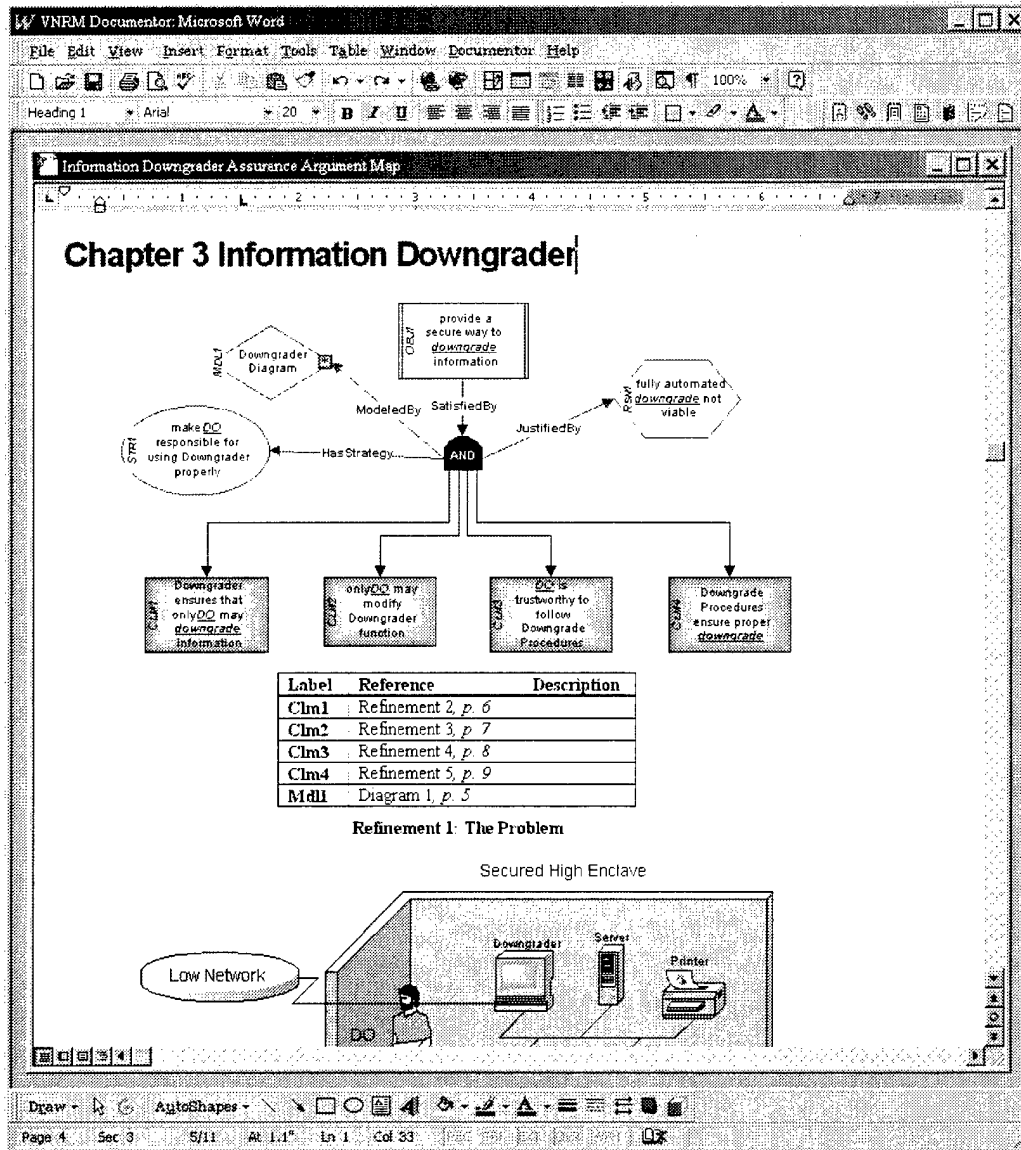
VNRM Documentor: Microsoft Word

File Edit View Insert Format Tools Table Window Documentor Help

100%

Heading 1 Arial 20

Information Downgrader Assurance Argument Map

Chapter 3 Information Downgrader

OBJ1 provide a secure way to downgrade information

MDL1 Downgrader Diagram

RSN1 fully automated downgrade not viable

STR1 make DO responsible for using Downgrader properly

ModeledBy

SatisfiedBy

JustifiedBy

HasStrategy

AND

CLM1 Downgrader ensures that only DO may downgrade information

CLM2 only DO may modify Downgrader function

CLM3 DO is trustworthy to follow Downgrade Procedures

CLM4 Downgrade Procedures ensure proper downgrade

| Label | Reference | Description |
|---|---|---|
| Clm1 | Refinement 2, *p. 6* | |
| Clm2 | Refinement 3, *p. 7* | |
| Clm3 | Refinement 4, *p. 8* | |
| Clm4 | Refinement 5, *p. 9* | |
| Mdl1 | Diagram 1, *p. 5* | |

Refinement 1: The Problem

Secured High Enclave

Low Network

Downgrader

Server

Printer

DO

Draw AutoShapes

Page 4 Sec 3 5/11 At 1.1" Ln 1 Col 33